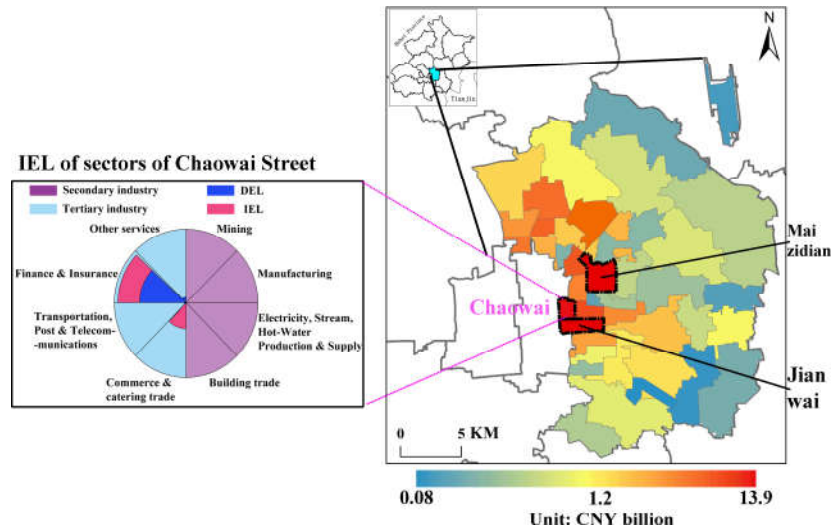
IEL of sectors of Chaowai Street

Secondary industry
DEL
Tertiary industry
IEL

Other services
Mining
Finance & Insurance
Manufacturing
Transportation, Post & Telecom-munications
Electricity, Stream, Hot-Water Production & Supply
Commerce & catering trade
Building trade

N
Tianjin
Chaowai
Mai zidian
Jian wai
0
5 KM
0.08
1.2
13.9
Unit: CNY billion